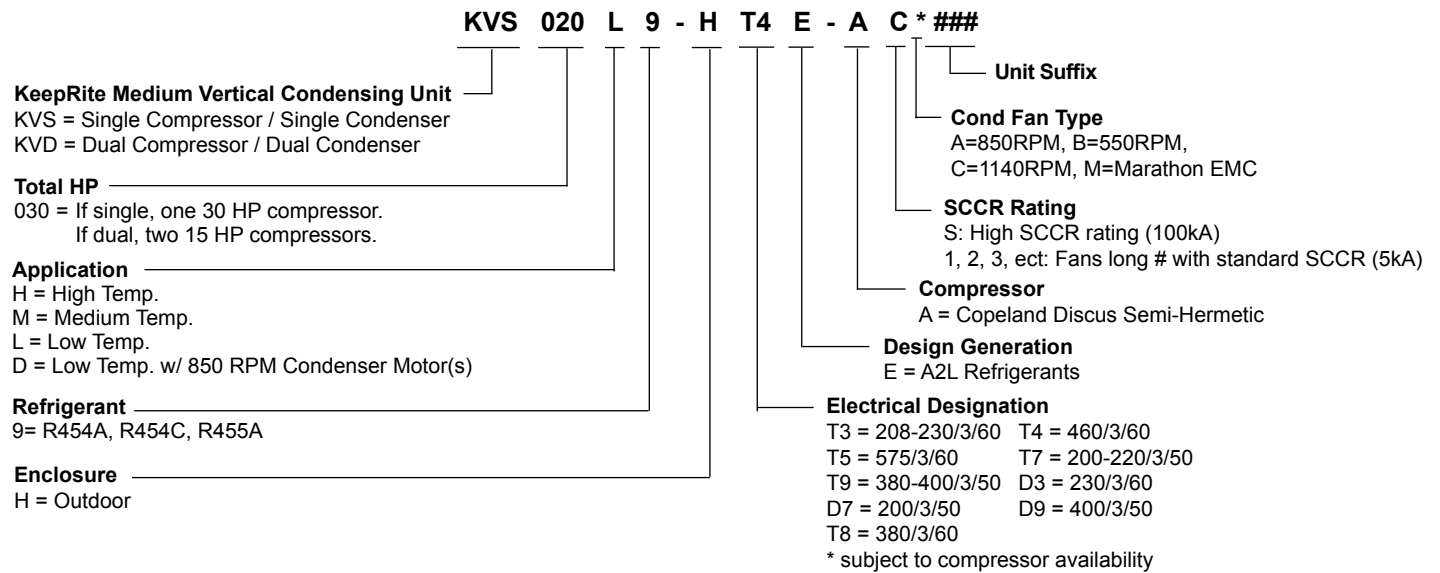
KVS 020 L 9 - H T4 E - A C * ###

Unit Suffix

Cond Fan Type
A=850RPM, B=550RPM, C=1140RPM, M=Marathon EMC

SCCR Rating
S: High SCCR rating (100kA)
1, 2, 3, ect: Fans long # with standard SCCR (5kA)

Compressor
A = Copeland Discus Semi-Hermetic

Design Generation
E = A2L Refrigerants

Electrical Designation
T3 = 208-230/3/60 T4 = 460/3/60
T5 = 575/3/60 T7 = 200-220/3/50
T9 = 380-400/3/50 D3 = 230/3/60
D7 = 200/3/50 D9 = 400/3/50
T8 = 380/3/60
* subject to compressor availability

KeepRite Medium Vertical Condensing Unit
KVS = Single Compressor / Single Condenser
KVD = Dual Compressor / Dual Condenser

Total HP
030 = If single, one 30 HP compressor.
If dual, two 15 HP compressors.

Application
H = High Temp.
M = Medium Temp.
L = Low Temp.
D = Low Temp. w/ 850 RPM Condenser Motor(s)

Refrigerant
9= R454A, R454C, R455A

Enclosure
H = Outdoor